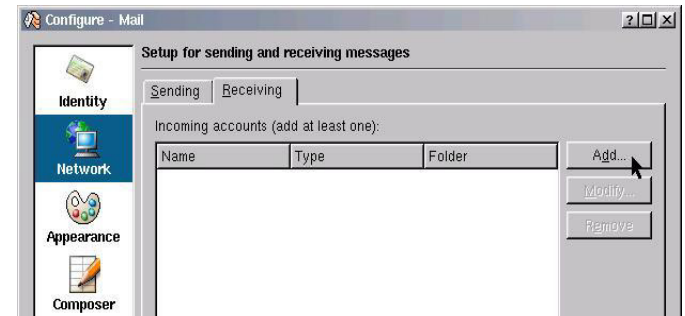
Configure - Mail

?

Identity

Network

Appearance

Composer

Setup for sending and receiving messages

Sending

Receiving

Incoming accounts (add at least one):

| Name | Type | Folder |
|---|---|---|

Add...

Modify...

Remove